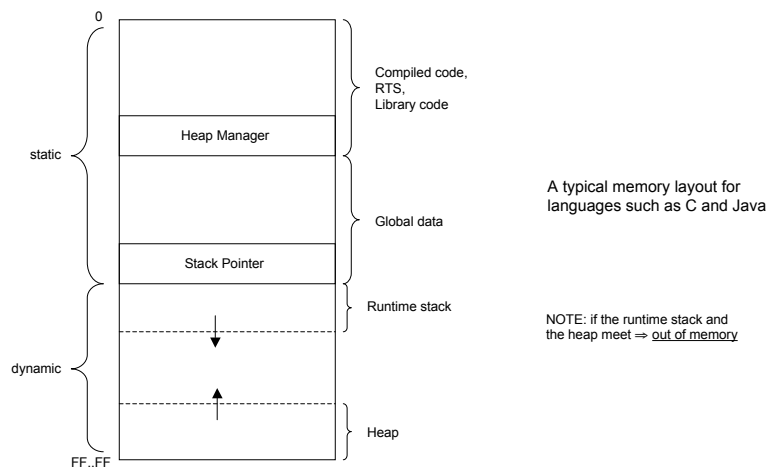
0

static

dynamic

FF..FF

Heap Manager

Stack Pointer

Compiled code,
RTS,
Library code

Global data

Runtime stack

Heap

A typical memory layout for languages such as C and Java

NOTE: if the runtime stack and the heap meet ⇒ out of memory